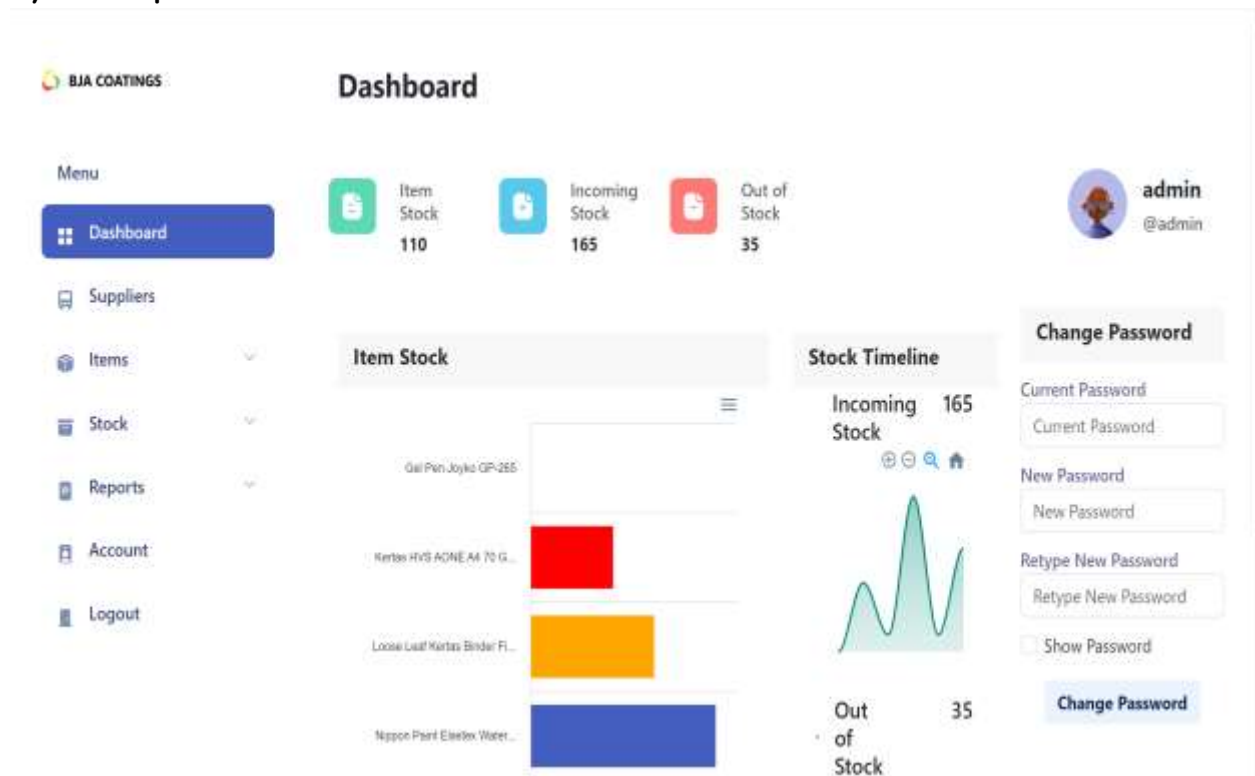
BJA COATINGS

Dashboard

Menu

Dashboard

Suppliers

Items

Stock

Reports

Account

Logout

Item Stock 110

Incoming Stock 165

Out of Stock 35

admin
@admin

Item Stock

Gel Pen Joyko GP-265

Kertas HVS AONE A4 70 G...

Loose Leaf Kertas Binder Fi...

Nippon Paint Elastex Water...

Stock Timeline

Incoming Stock 165

Out of Stock 35

Change Password

Current Password
Current Password

New Password
New Password

Retype New Password
Retype New Password

Show Password

Change Password